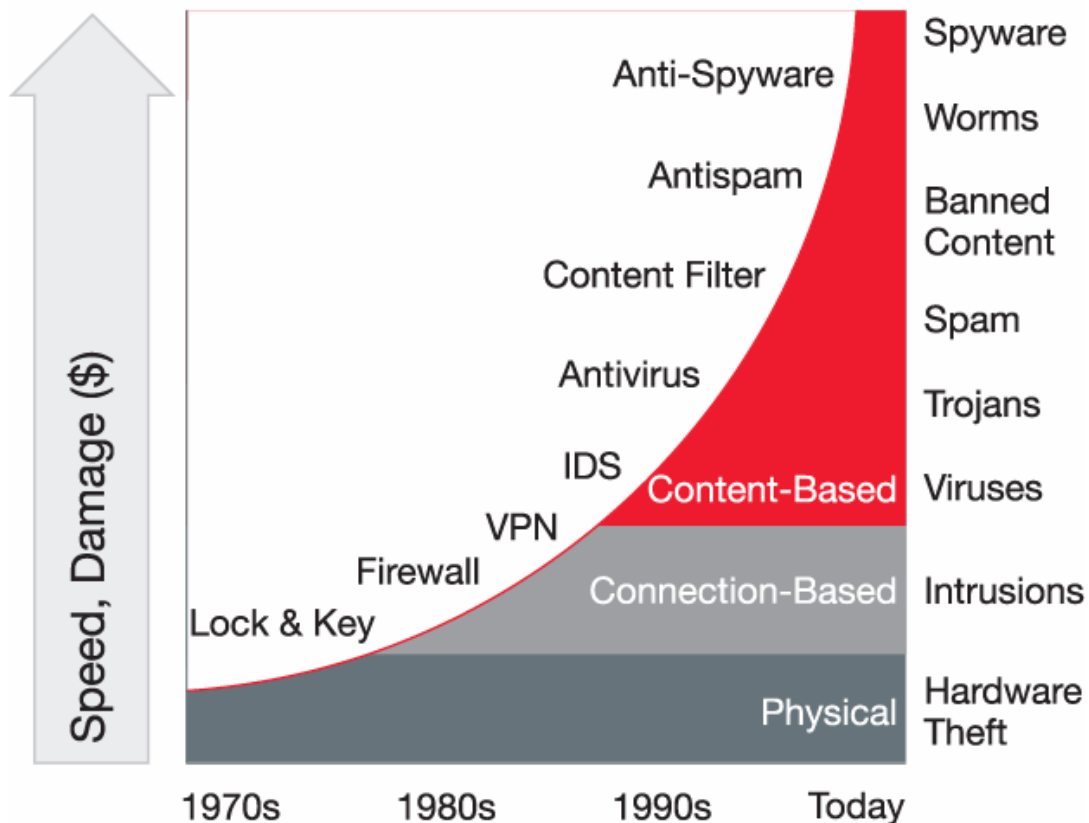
Speed, Damage ($)

Anti-Spyware
Antispam
Content Filter
Antivirus
IDS
VPN
Firewall
Lock & Key

Content-Based
Connection-Based
Physical

Spyware
Worms
Banned Content
Spam
Trojans
Viruses
Intrusions
Hardware Theft

1970s
1980s
1990s
Today